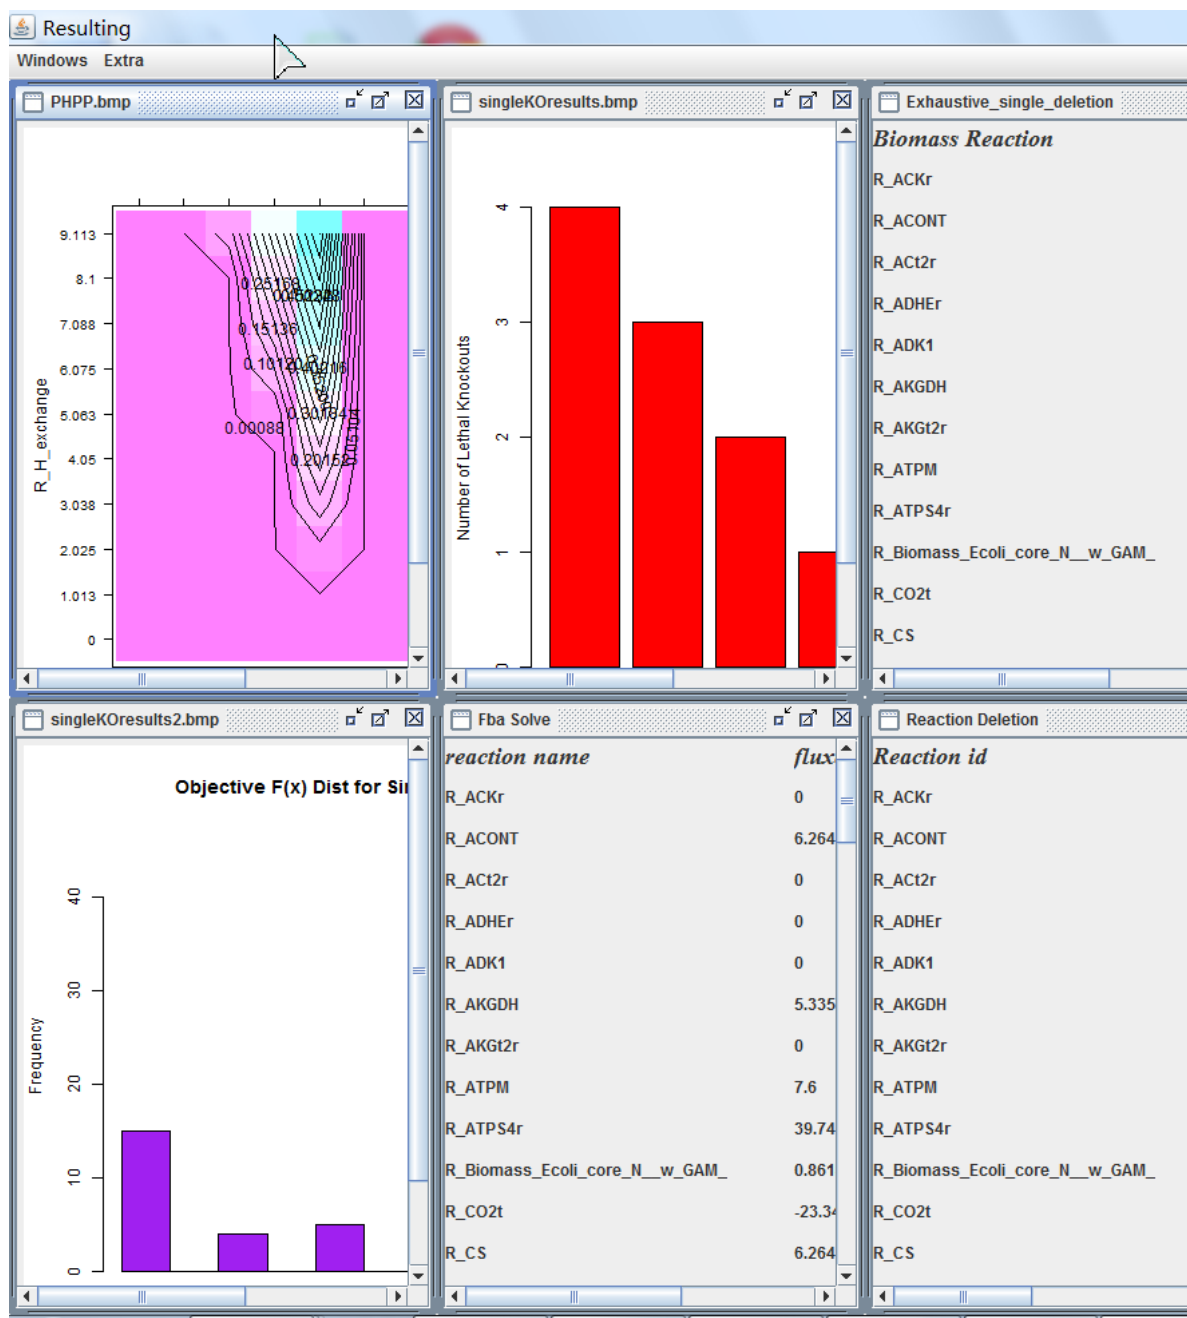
Resulting

Windows Extra

PHPP.bmp

9.113
8.1
7.088
6.075
5.063
4.05
3.038
2.025
1.013
0

R_H_exchange

0.25168
0.35224
0.15136
0.10120
0.40216
0.30184
0.00088
0.20152
0.05104

singleKOresults.bmp

4
3
2
1

Number of Lethal Knockouts

Exhaustive_single_deletion

Biomass Reaction
R_ACKr
R_ACONT
R_ACt2r
R_ADHEr
R_ADK1
R_AKGDH
R_AKGt2r
R_ATPM
R_ATPS4r
R_Biomass_Ecoli_core_N__w_GAM_
R_CO2t
R_CS

singleKOresults2.bmp

Objective F(x) Dist for Si

40
30
20
10
0

Frequency

Fba Solve

| reaction name | flux |
|---|---|
| R_ACKr | 0 |
| R_ACONT | 6.264 |
| R_ACt2r | 0 |
| R_ADHEr | 0 |
| R_ADK1 | 0 |
| R_AKGDH | 5.335 |
| R_AKGt2r | 0 |
| R_ATPM | 7.6 |
| R_ATPS4r | 39.74 |
| R_Biomass_Ecoli_core_N__w_GAM_ | 0.861 |
| R_CO2t | -23.3 |
| R_CS | 6.264 |

Reaction Deletion

Reaction id
R_ACKr
R_ACONT
R_ACt2r
R_ADHEr
R_ADK1
R_AKGDH
R_AKGt2r
R_ATPM
R_ATPS4r
R_Biomass_Ecoli_core_N__w_GAM_
R_CO2t
R_CS